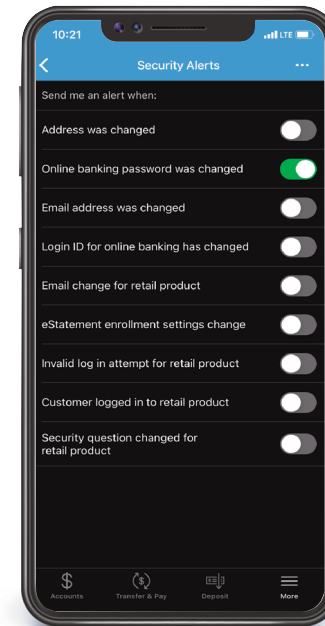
10:21

LTE

Security Alerts

Send me an alert when:

Address was changed

Online banking password was changed

Email address was changed

Login ID for online banking has changed

Email change for retail product

eStatement enrollment settings change

Invalid log in attempt for retail product

Customer logged in to retail product

Security question changed for retail product

Accounts

Transfer & Pay

Deposit

More